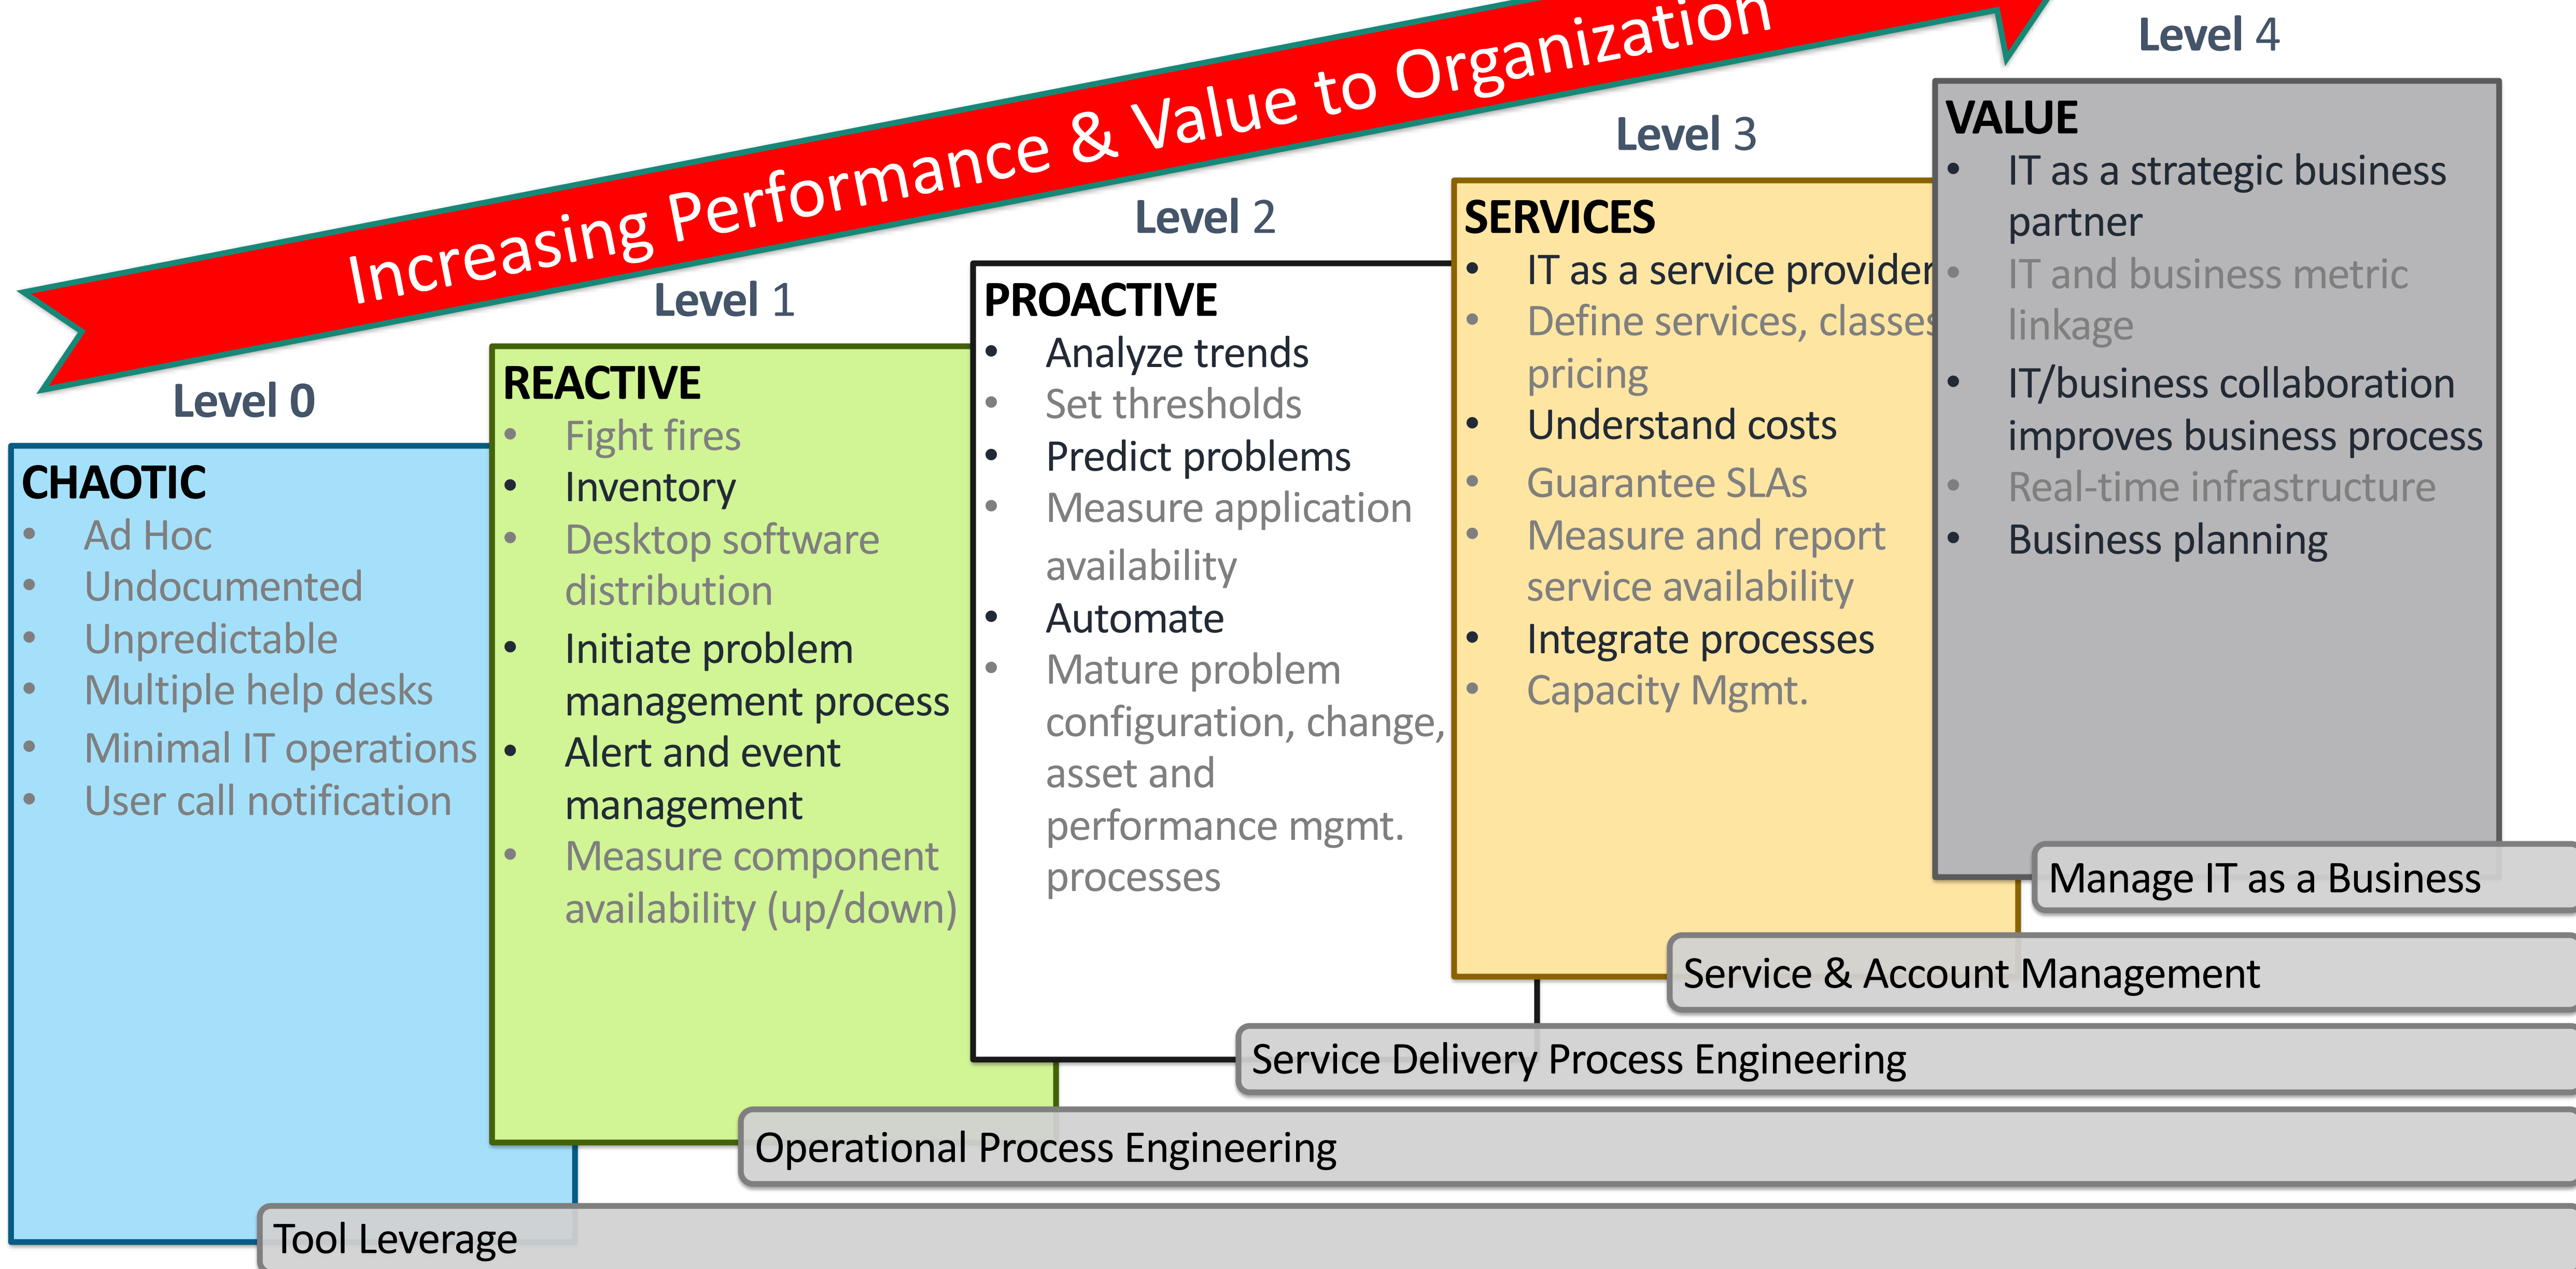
Increasing Performance & Value to Organization

Level 0

CHAOTIC
- Ad Hoc
- Undocumented
- Unpredictable
- Multiple help desks
- Minimal IT operations
- User call notification

Level 1

REACTIVE
- Fight fires
- Inventory
- Desktop software distribution
- Initiate problem management process
- Alert and event management
- Measure component availability (up/down)

Level 2

PROACTIVE
- Analyze trends
- Set thresholds
- Predict problems
- Measure application availability
- Automate
- Mature problem configuration, change, asset and performance mgmt. processes

Level 3

SERVICES
- IT as a service provider
- Define services, classes pricing
- Understand costs
- Guarantee SLAs
- Measure and report service availability
- Integrate processes
- Capacity Mgmt.

Level 4

VALUE
- IT as a strategic business partner
- IT and business metric linkage
- IT/business collaboration improves business process
- Real-time infrastructure
- Business planning

Manage IT as a Business

Service & Account Management

Service Delivery Process Engineering

Operational Process Engineering

Tool Leverage